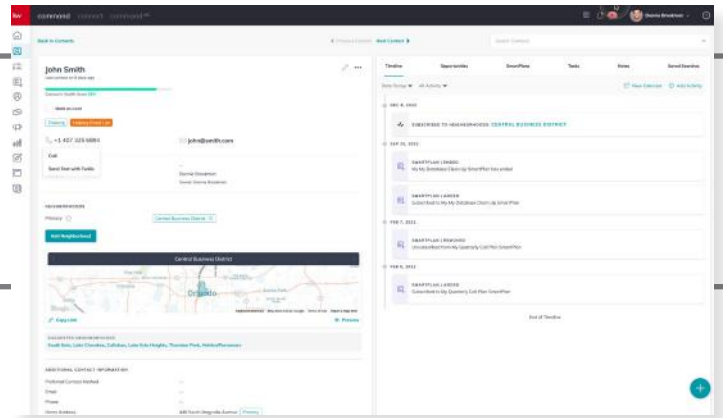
kw command

Back to Contacts

< Previous Contact Next Contact >

Search Contacts

John Smith

Timeline Opportunities SmartPlans Tasks Notes Saved Searches

+1 407 323 6684

john@smith.com

Call

Send Text with Twilio

NEIGHBORHOODS

Primary

Central Business District

Add Neighborhood

Central Business District

Orlando

Copy Link

Preview

ADDITIONAL CONTACT INFORMATION

Preferred Contact Method

Email

Phone

Home Address

SUBSCRIBED TO NEIGHBORHOOD: CENTRAL BUSINESS DISTRICT

SMARTPLAN LANDED

SMARTPLAN LANDED

SMARTPLAN REMOVED

SMARTPLAN LANDED

End of Timeline